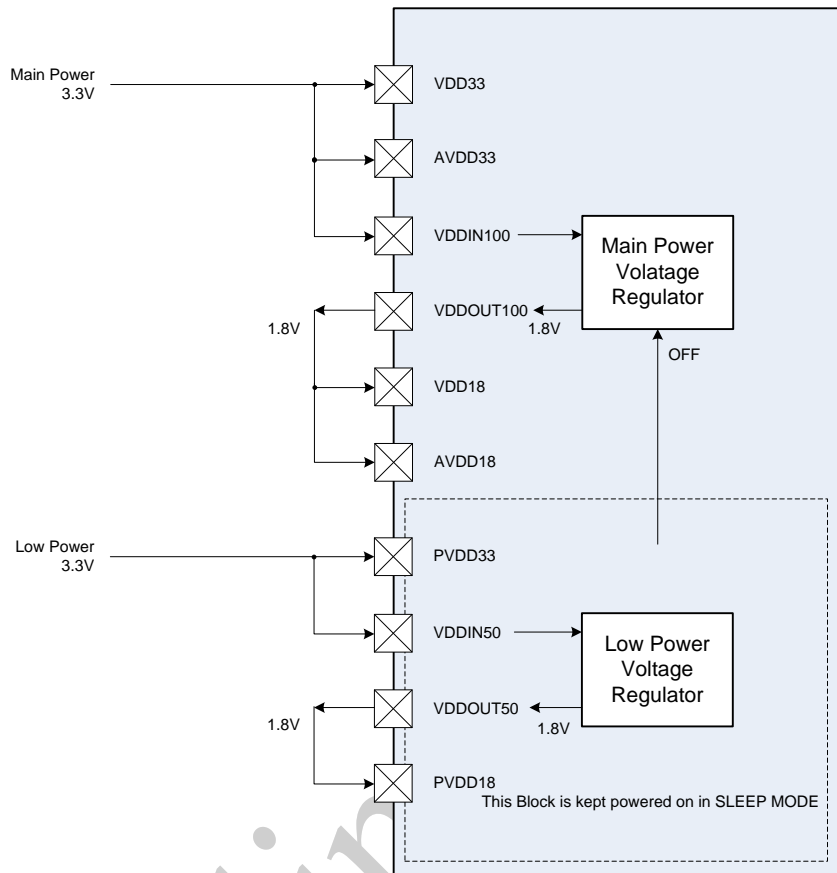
Main Power
3.3V

VDD33

AVDD33

VDDIN100

Main Power
Volatage
Regulator

1.8V

VDDOUT100
1.8V

OFF

VDD18

AVDD18

Low Power
3.3V

PVDD33

VDDIN50

Low Power
Voltage
Regulator

1.8V

VDDOUT50
1.8V

PVDD18

This Block is kept powered on in SLEEP MODE